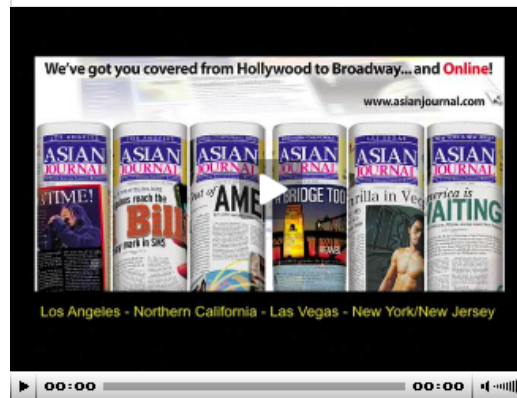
We've got you covered from Hollywood to Broadway... and Online!

www.asianjournal.com

ASIAN JOURNAL

ASIAN JOURNAL

ASIAN JOURNAL

ASIAN JOURNAL

ASIAN JOURNAL

ASIAN JOURNAL

TIME!

Bill

AME

A BRIDGE TOO

rilla in Veg

WAITING

Los Angeles - Northern California - Las Vegas - New York/New Jersey

00:00

00:00